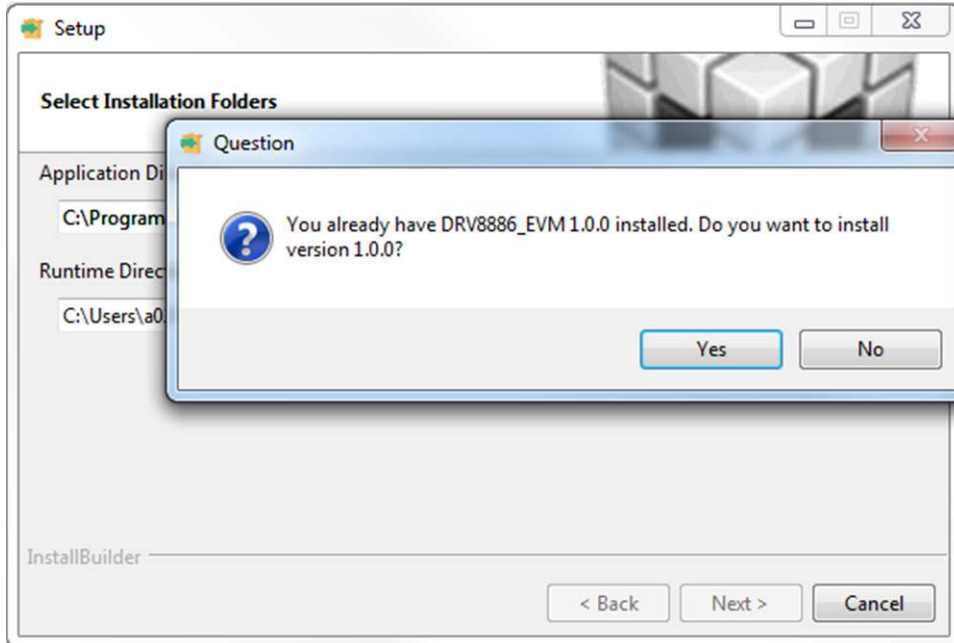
Setup

Select Installation Folders

Application Di

C:\Program

Runtime Direc

C:\Users\a0

Question

You already have DRV8886_EVM 1.0.0 installed. Do you want to install version 1.0.0?

Yes

No

InstallBuilder

< Back

Next >

Cancel